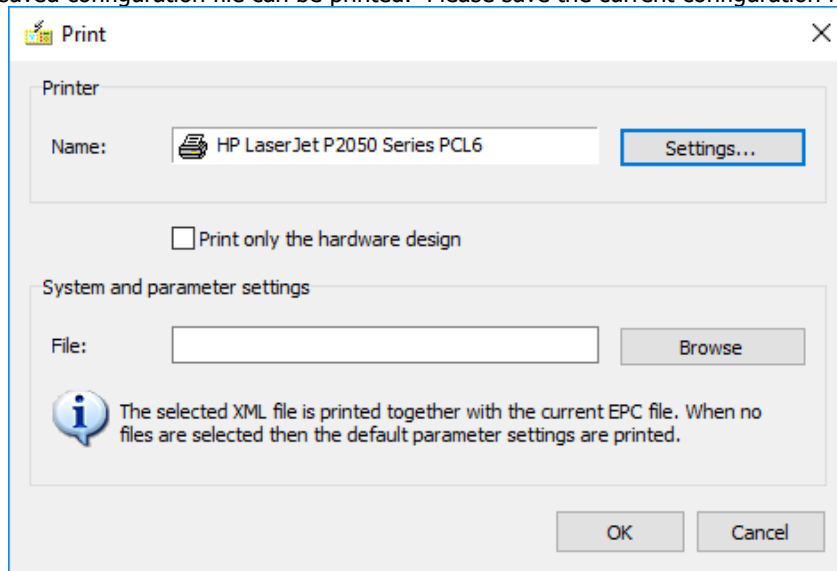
saved configuration file can be printed. Please save the current configuration

Print

Printer

Name: HP LaserJet P2050 Series PCL6

Settings...

Print only the hardware design

System and parameter settings

File:

Browse

The selected XML file is printed together with the current EPC file. When no files are selected then the default parameter settings are printed.

OK

Cancel